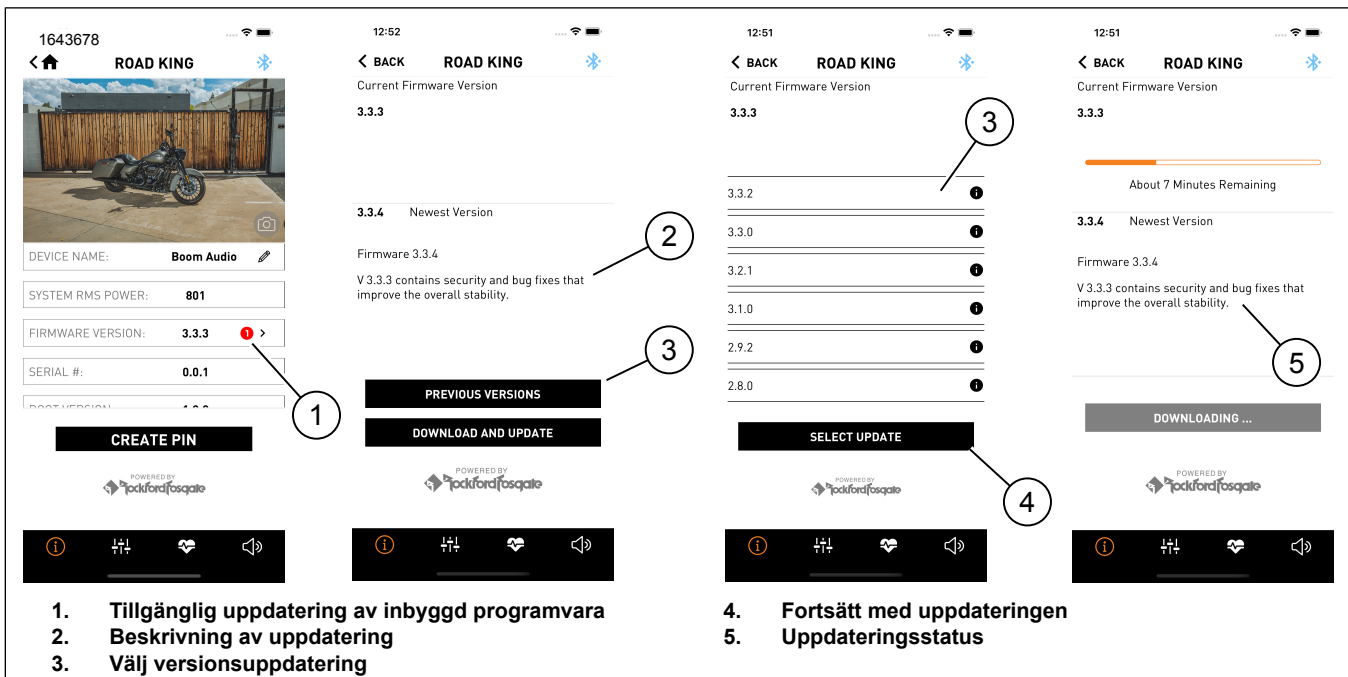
1643678

ROAD KING

DEVICE NAME: Boom Audio

SYSTEM RMS POWER: 801

FIRMWARE VERSION: 3.3.3 1

SERIAL #: 0.0.1

BOOT VERSION: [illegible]

CREATE PIN

POWERED BY Rockford Fosgate

1

12:52

BACK ROAD KING

Current Firmware Version

3.3.3

3.3.4 Newest Version

Firmware 3.3.4

V 3.3.3 contains security and bug fixes that improve the overall stability.

2

3

PREVIOUS VERSIONS

DOWNLOAD AND UPDATE

POWERED BY Rockford Fosgate

12:51

BACK ROAD KING

Current Firmware Version

3.3.3

3

3.3.2

3.3.0

3.2.1

3.1.0

2.9.2

2.8.0

SELECT UPDATE

4

POWERED BY Rockford Fosgate

12:51

BACK ROAD KING

Current Firmware Version

3.3.3

About 7 Minutes Remaining

3.3.4 Newest Version

Firmware 3.3.4

V 3.3.3 contains security and bug fixes that improve the overall stability.

5

DOWNLOADING ...

POWERED BY Rockford Fosgate

1. Tillgänglig uppdatering av inbyggd programvara
2. Beskrivning av uppdatering
3. Välj versionsuppdatering
4. Fortsätt med uppdateringen
5. Uppdateringsstatus